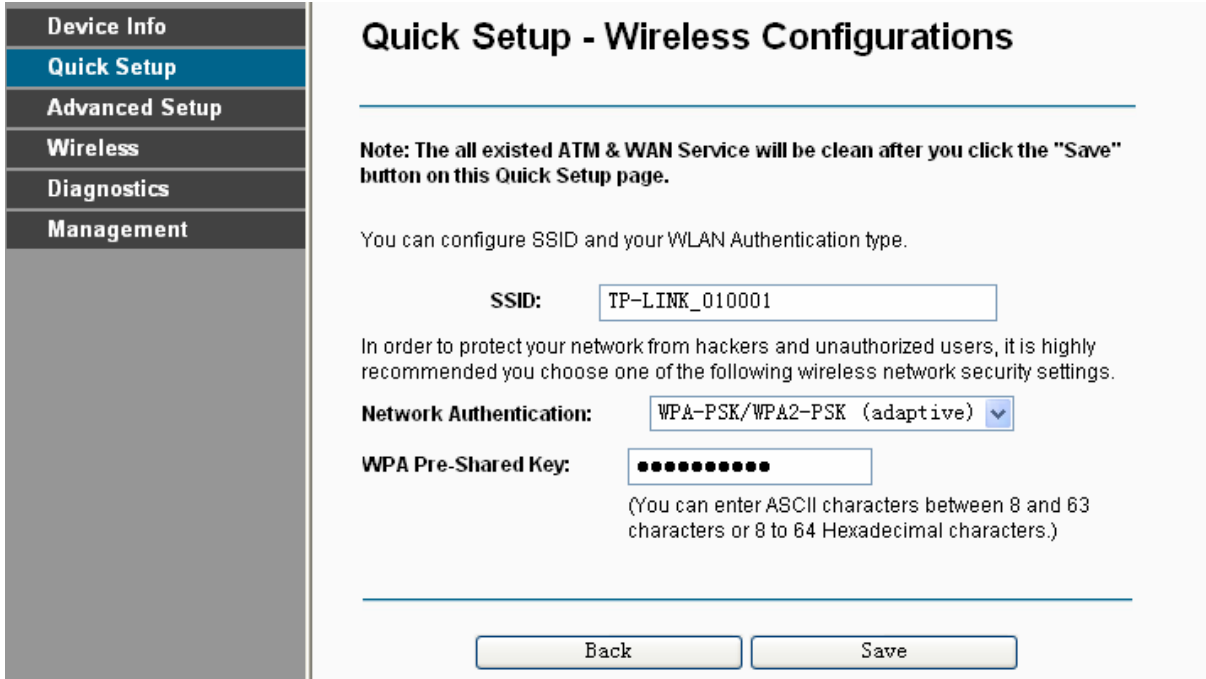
Device Info
Quick Setup
Advanced Setup
Wireless
Diagnostics
Management

Quick Setup - Wireless Configurations

Note: The all existed ATM & WAN Service will be clean after you click the "Save" button on this Quick Setup page.

You can configure SSID and your WLAN Authentication type.

SSID: TP-LINK_010001

In order to protect your network from hackers and unauthorized users, it is highly recommended you choose one of the following wireless network security settings.

Network Authentication: WPA-PSK/WPA2-PSK (adaptive)

WPA Pre-Shared Key: ●●●●●●●●●●

(You can enter ASCII characters between 8 and 63 characters or 8 to 64 Hexadecimal characters.)

Back Save